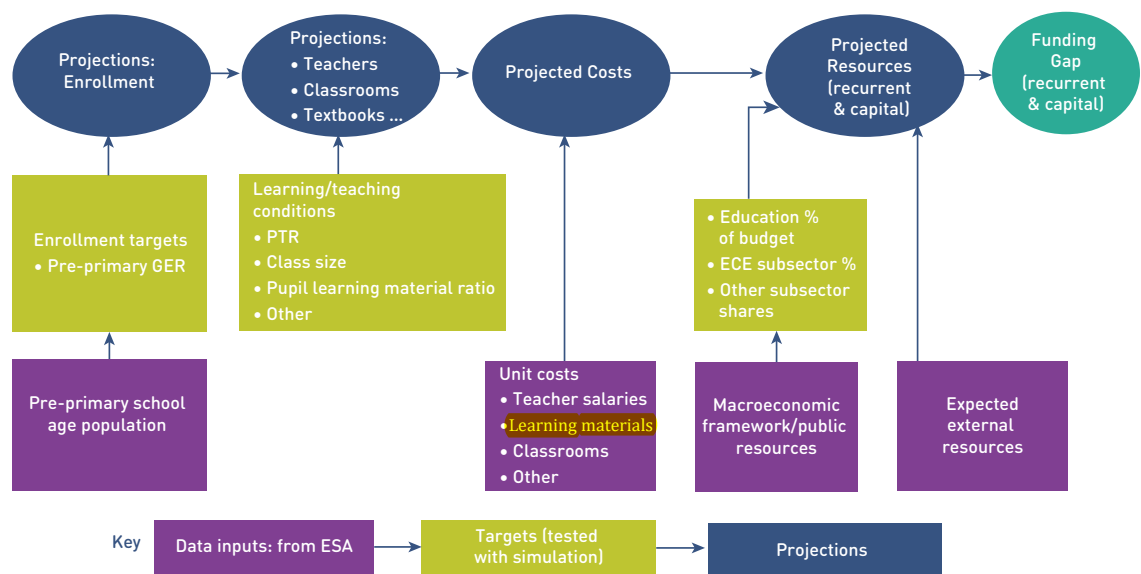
Projections: Enrollment

Projections:
• Teachers
• Classrooms
• Textbooks ...

Projected Costs

Projected Resources (recurrent & capital)

Funding Gap (recurrent & capital)

Enrollment targets
• Pre-primary GER

Learning/teaching conditions
• PTR
• Class size
• Pupil learning material ratio
• Other

• Education % of budget
• ECE subsector %
• Other subsector shares

Pre-primary school age population

Unit costs
• Teacher salaries
• Learning materials
• Classrooms
• Other

Macroeconomic framework/public resources

Expected external resources

Key

Data inputs: from ESA

Targets (tested with simulation)

Projections